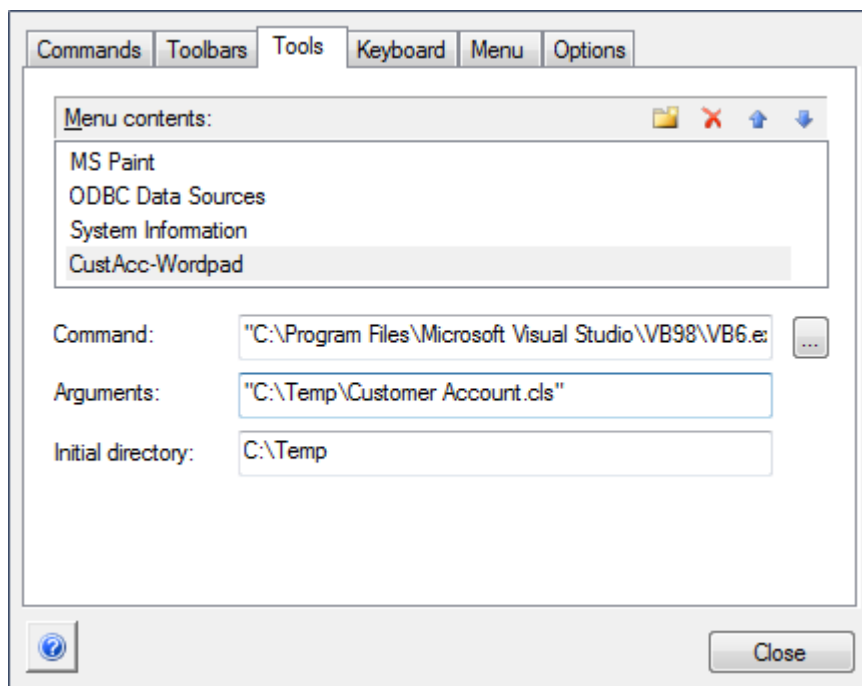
Commands | Toolbars | Tools | Keyboard | Menu | Options

Menu contents:

MS Paint
ODBC Data Sources
System Information
CustAcc-Wordpad

Command: "C:\Program Files\Microsoft Visual Studio\VB98\VB6.e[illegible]
...
Arguments: "C:\Temp\Customer Account.cls"
Initial directory: C:\Temp

Close